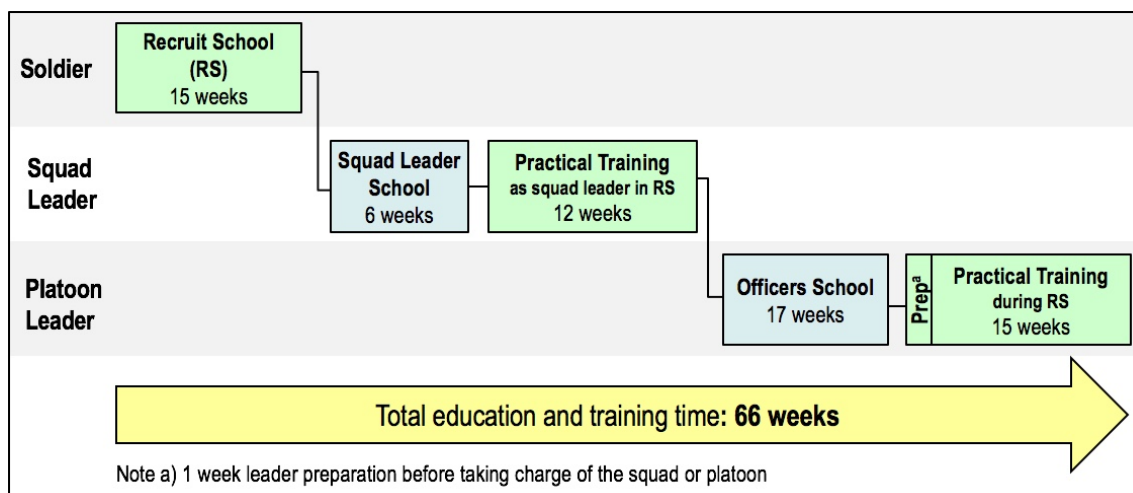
Soldier

Recruit School (RS) 15 weeks

Squad Leader

Squad Leader School 6 weeks

Practical Training as squad leader in RS 12 weeks

Platoon Leader

Officers School 17 weeks

Prep$^{a}$

Practical Training during RS 15 weeks

Total education and training time: **66 weeks**

Note a) 1 week leader preparation before taking charge of the squad or platoon